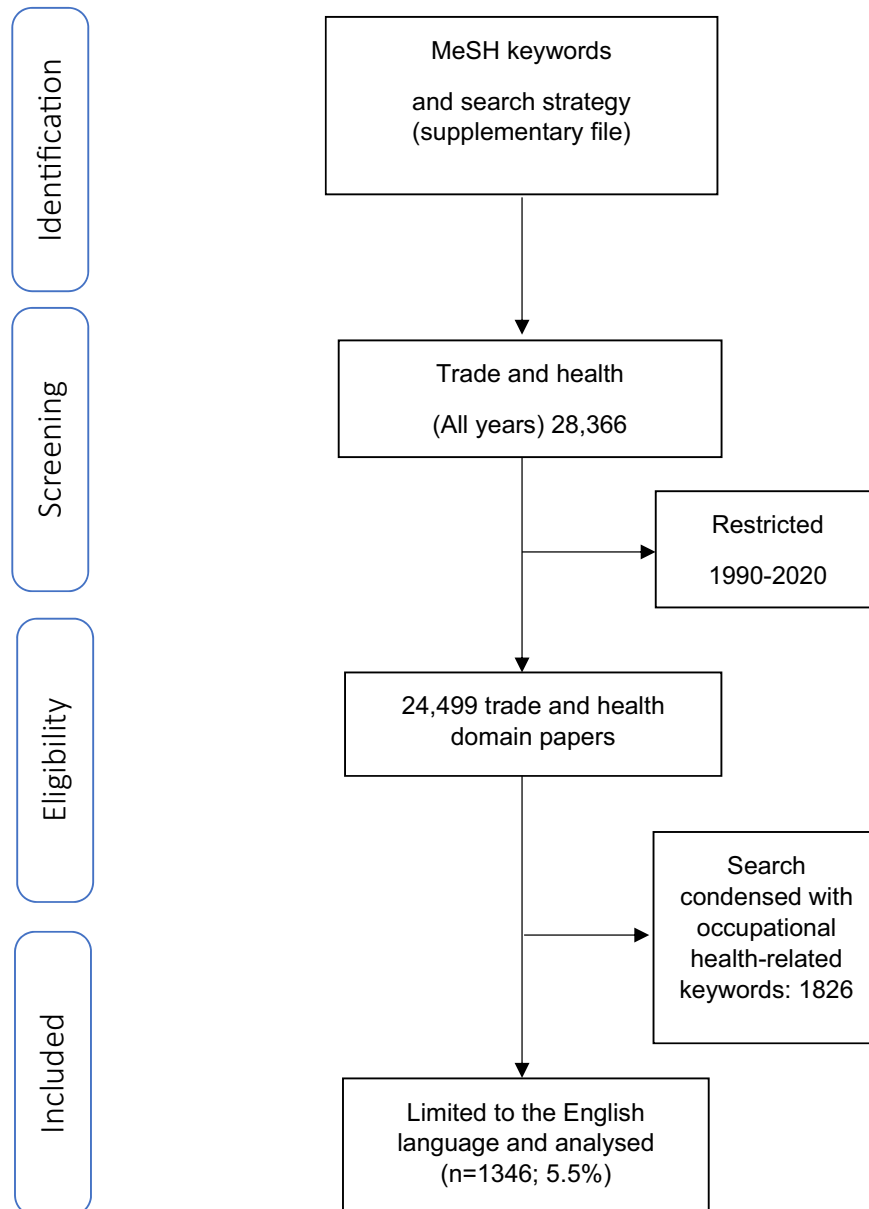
Identification

MeSH keywords

and search strategy (supplementary file)

Screening

Trade and health

(All years) 28,366

Restricted

1990-2020

Eligibility

24,499 trade and health domain papers

Search condensed with occupational health-related keywords: 1826

Included

Limited to the English language and analysed (n=1346; 5.5%)